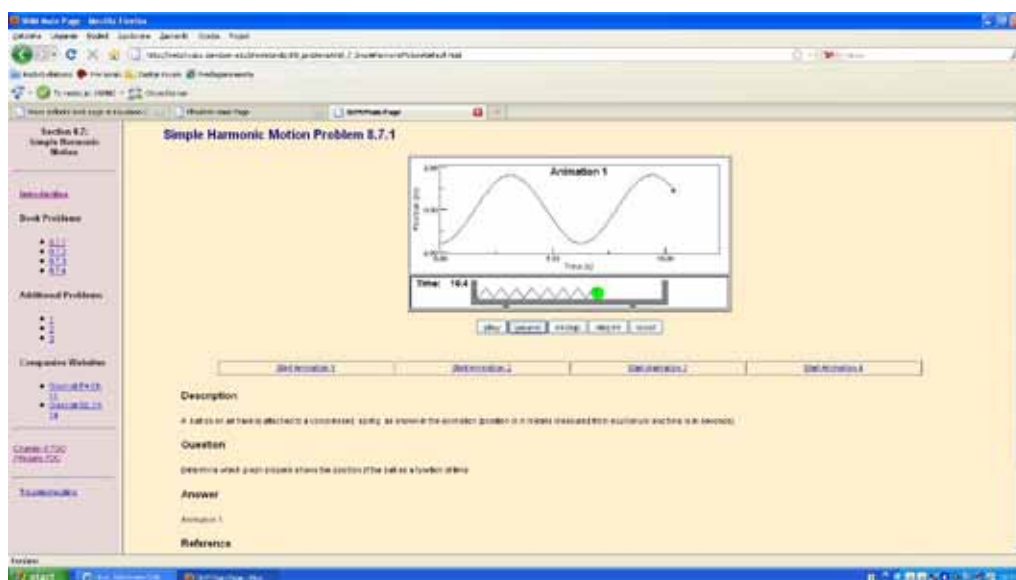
Section 8.7: Simple Harmonic Motion

Introduction

Book Problems

• 8.7.1
• 8.7.2
• 8.7.3
• 8.7.4

Additional Problems

• 1
• 2
• 3

Companion Websites

Simple Harmonic Motion Problem 8.7.1

Animation 1

Position (m)

Time (s)

Time: 16.4

play pause step step reset

Start Animation 1 | Start Animation 2 | Start Animation 3 | Start Animation 4

Description

A ball on an air track is attached to a compressed spring, as shown in the animation (position is in meters measured from equilibrium and time is in seconds).

Question

Determine which graph properly shows the position of the ball as a function of time.

Answer

Animation 1

Reference